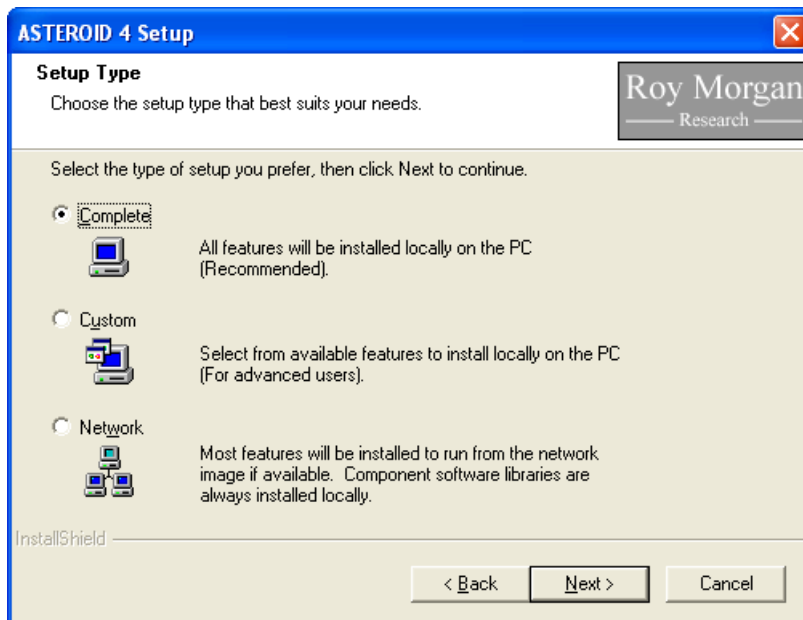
ASTEROID 4 Setup

Setup Type

Choose the setup type that best suits your needs.

Roy Morgan
Research

Select the type of setup you prefer, then click Next to continue.

Complete

All features will be installed locally on the PC (Recommended).

Custom

Select from available features to install locally on the PC (For advanced users).

Network

Most features will be installed to run from the network image if available. Component software libraries are always installed locally.

InstallShield

< Back

Next >

Cancel